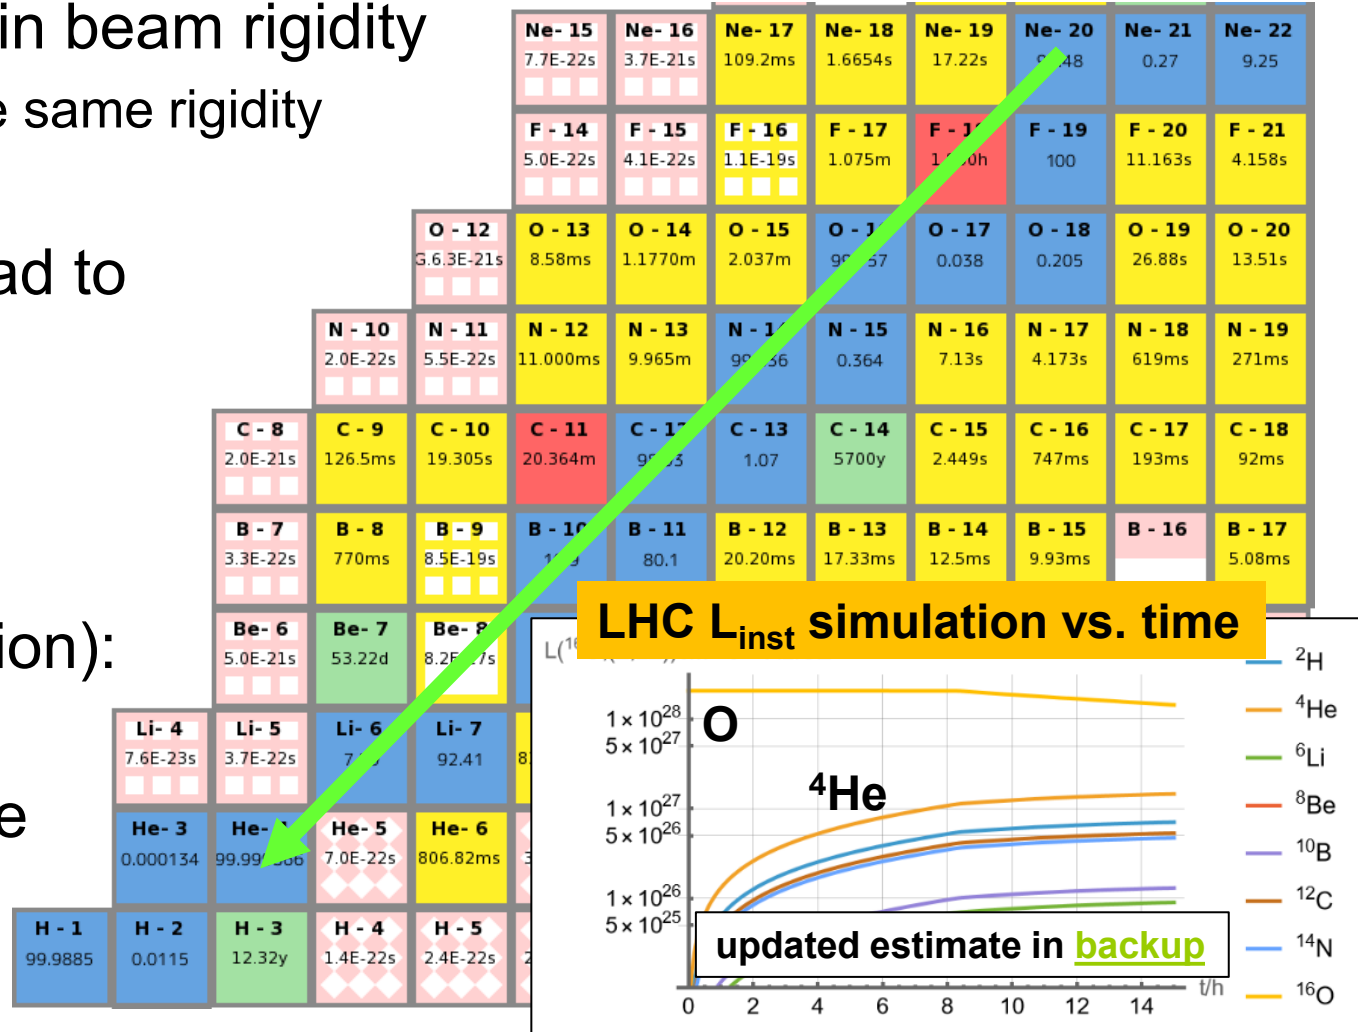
in beam rigidity
e same rigidity

ad to

ion):

e

| Ne- 15 7.7E-22s | Ne- 16 3.7E-21s | Ne- 17 109.2ms | Ne- 18 1.6654s | Ne- 19 17.22s | Ne- 20 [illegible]48 | Ne- 21 0.27 | Ne- 22 9.25 |
|---|---|---|---|---|---|---|---|
| F - 14 5.0E-22s | F - 15 4.1E-22s | F - 16 1.1E-19s | F - 17 1.075m | F - 1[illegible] 1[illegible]0h | F - 19 100 | F - 20 11.163s | F - 21 4.158s |
| O - 12 6.3E-21s | O - 13 8.58ms | O - 14 1.1770m | O - 15 2.037m | O - 1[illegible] 9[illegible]57 | O - 17 0.038 | O - 18 0.205 | O - 19 26.88s | O - 20 13.51s |
| N - 10 2.0E-22s | N - 11 5.5E-22s | N - 12 11.000ms | N - 13 9.965m | N - 1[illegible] 9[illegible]36 | N - 15 0.364 | N - 16 7.13s | N - 17 4.173s | N - 18 619ms | N - 19 271ms |
| C - 8 2.0E-21s | C - 9 126.5ms | C - 10 19.305s | C - 11 20.364m | C - 1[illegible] 9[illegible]3 | C - 13 1.07 | C - 14 5700y | C - 15 2.449s | C - 16 747ms | C - 17 193ms | C - 18 92ms |
| B - 7 3.3E-22s | B - 8 770ms | B - 9 8.5E-19s | B - 10 1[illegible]9 | B - 11 80.1 | B - 12 20.20ms | B - 13 17.33ms | B - 14 12.5ms | B - 15 9.93ms | B - 16 | B - 17 5.08ms |
| Be- 6 5.0E-21s | Be- 7 53.22d | Be- 8 8.2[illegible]7s |
| Li- 4 7.6E-23s | Li- 5 3.7E-22s | Li- 6 7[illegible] | Li- 7 92.41 | 8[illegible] |
| He- 3 0.000134 | He- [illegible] 99.99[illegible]86 | He- 5 7.0E-22s | He- 6 806.82ms | 3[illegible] |
| H - 1 99.9885 | H - 2 0.0115 | H - 3 12.32y | H - 4 1.4E-22s | H - 5 2.4E-22s | 2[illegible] |

LHC $L_{inst}$ simulation vs. time

L(1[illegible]

$1\times10^{28}$
$5\times10^{27}$
$1\times10^{27}$
$5\times10^{26}$
$1\times10^{26}$
$5\times10^{25}$

O
$^4$He

updated estimate in backup

0 2 4 6 8 10 12 14 t/h

$^2$H
$^4$He
$^6$Li
$^8$Be
$^{10}$B
$^{12}$C
$^{14}$N
$^{16}$O